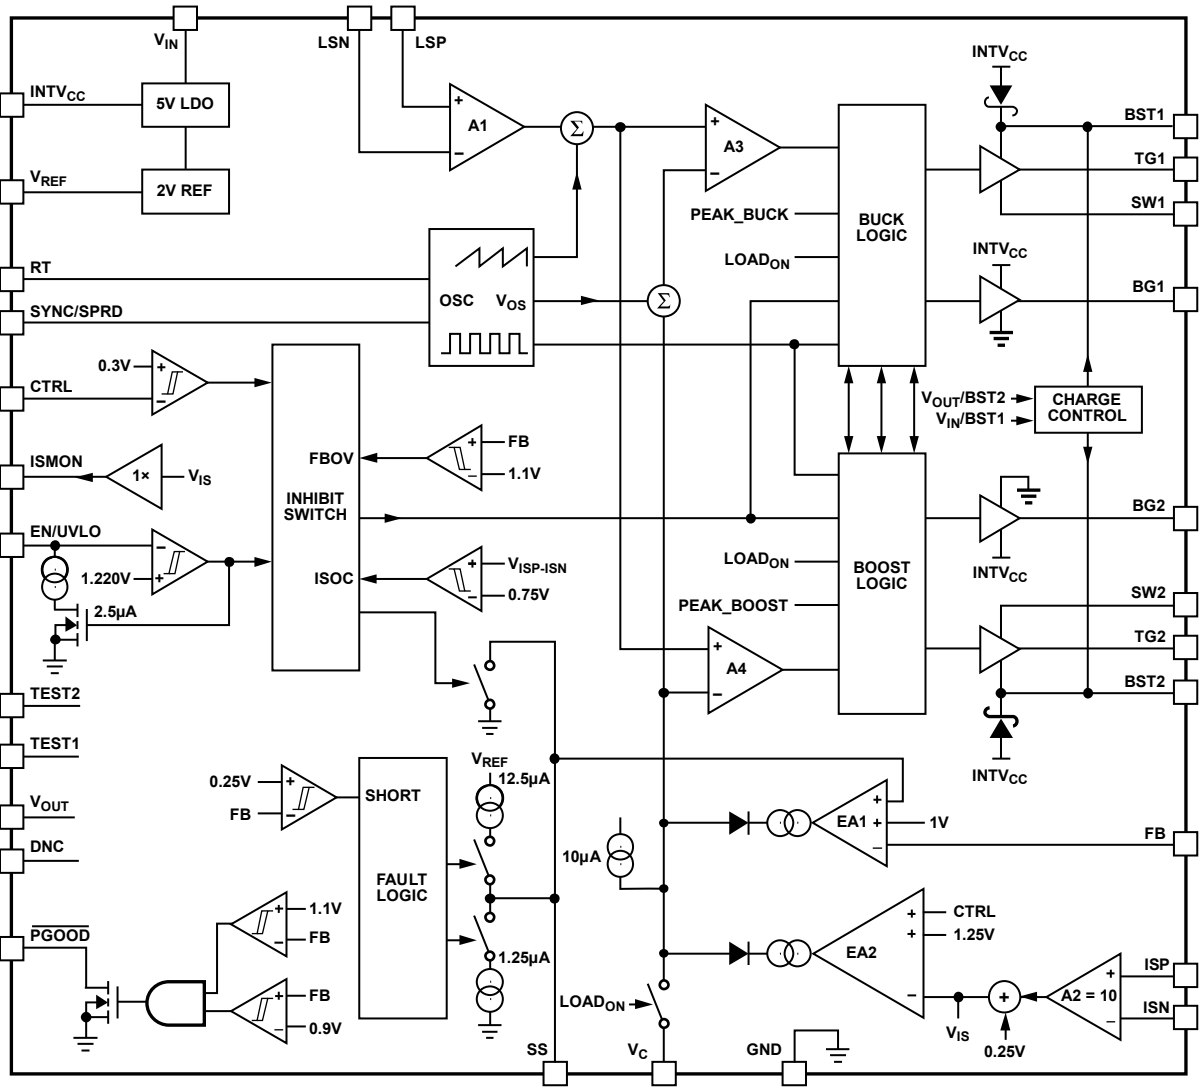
$V_{IN}$

LSN

LSP

$INTV_{CC}$

5V LDO

$V_{REF}$

2V REF

A1

$\Sigma$

A3

PEAK_BUCK

$LOAD_{ON}$

BUCK LOGIC

$INTV_{CC}$

BST1

TG1

SW1

RT

SYNC/SPRD

OSC

$V_{OS}$

$\Sigma$

$INTV_{CC}$

BG1

CTRL

0.3V

$V_{OUT}$/BST2

$V_{IN}$/BST1

CHARGE CONTROL

FBOV

FB

1.1V

ISMON

1×

$V_{IS}$

INHIBIT SWITCH

BG2

EN/UVLO

1.220V

2.5µA

ISOC

$V_{ISP-ISN}$

0.75V

$LOAD_{ON}$

BOOST LOGIC

PEAK_BOOST

$INTV_{CC}$

SW2

TG2

A4

BST2

TEST2

TEST1

$INTV_{CC}$

0.25V

FB

SHORT

$V_{REF}$

12.5µA

EA1

1V

$V_{OUT}$

DNC

FAULT LOGIC

10µA

FB

1.1V

FB

EA2

CTRL

1.25V

$\overline{PGOOD}$

FB

0.9V

1.25µA

$LOAD_{ON}$

ISP

A2 = 10

ISN

$V_{IS}$

0.25V

SS

$V_C$

GND